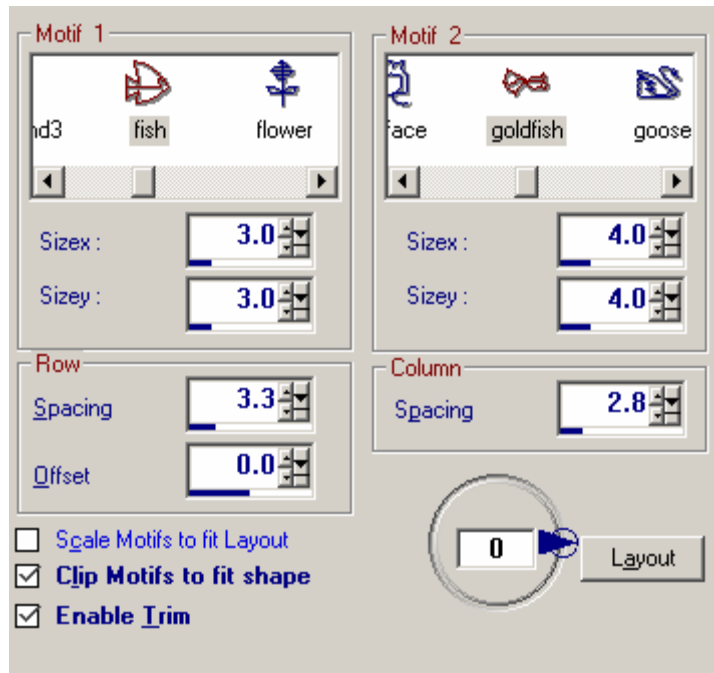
Motif 1

nd3 fish flower

Sizex : 3.0

Sizey : 3.0

Motif 2

face goldfish goose

Sizex : 4.0

Sizey : 4.0

Row

Spacing 3.3

Offset 0.0

Column

Spacing 2.8

Scale Motifs to fit Layout

Clip Motifs to fit shape

Enable Trim

0

Layout